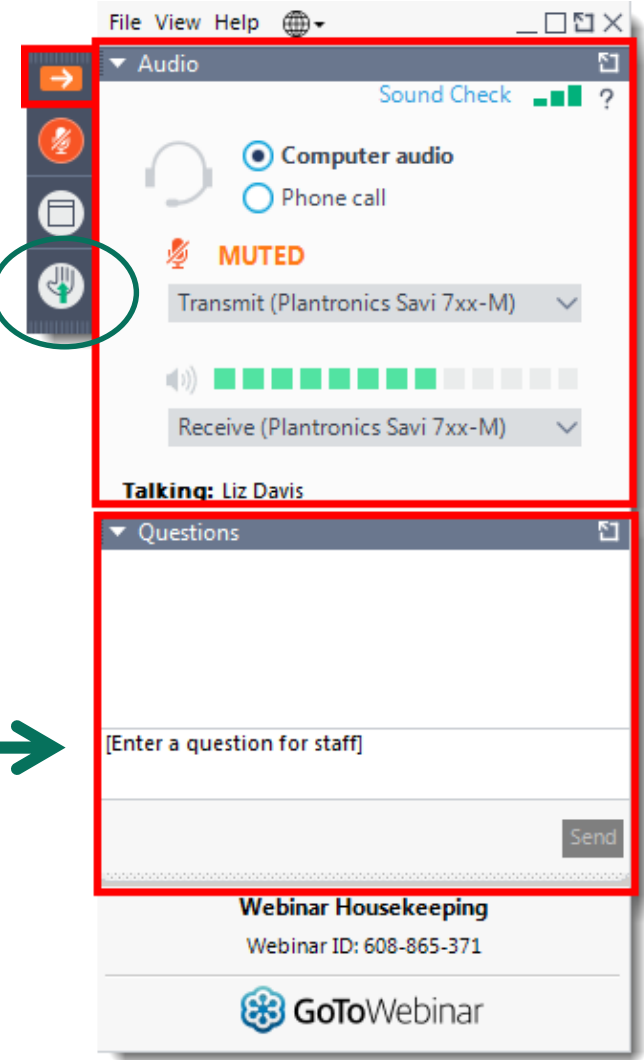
File View Help

Audio

Sound Check ?

Computer audio

Phone call

MUTED

Transmit (Plantronics Savi 7xx-M)

Receive (Plantronics Savi 7xx-M)

Talking: Liz Davis

Questions

[Enter a question for staff]

Send

Webinar Housekeeping

Webinar ID: 608-865-371

GoToWebinar